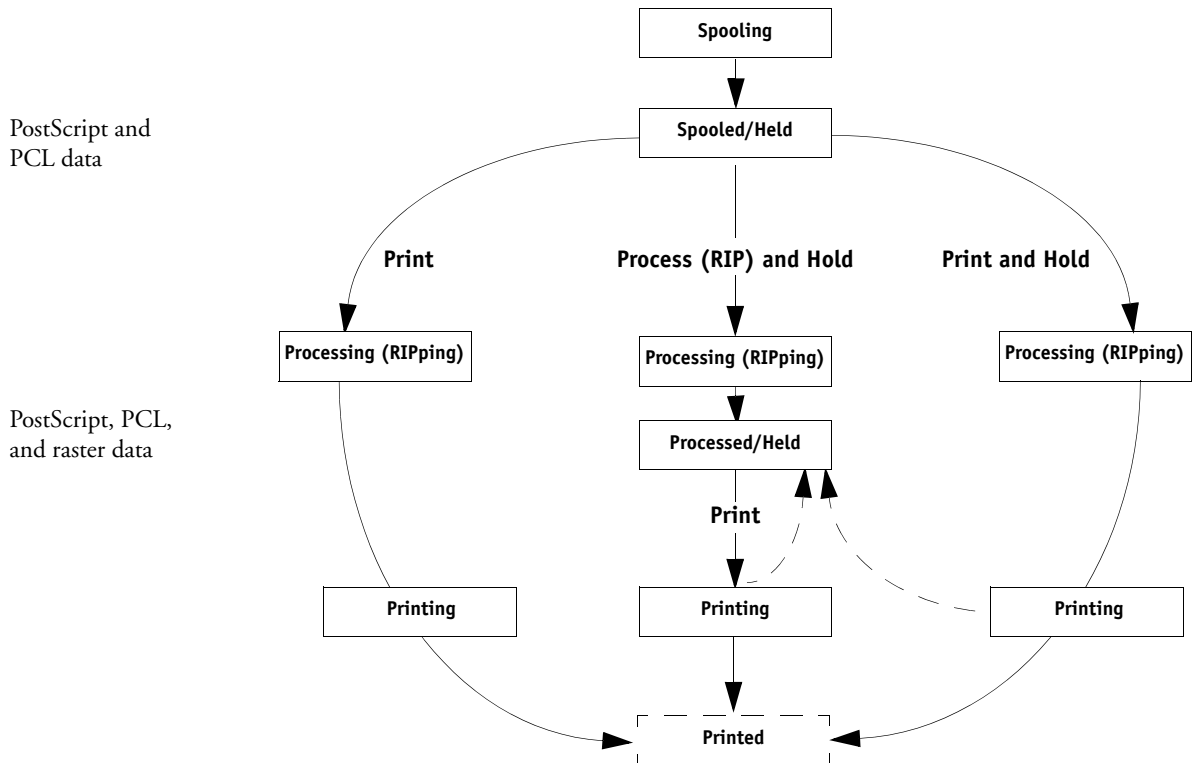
Spooling

PostScript and PCL data

Spooled/Held

Print

Process (RIP) and Hold

Print and Hold

Processing (RIPping)

Processing (RIPping)

Processing (RIPping)

PostScript, PCL, and raster data

Processed/Held

Print

Printing

Printing

Printing

Printed